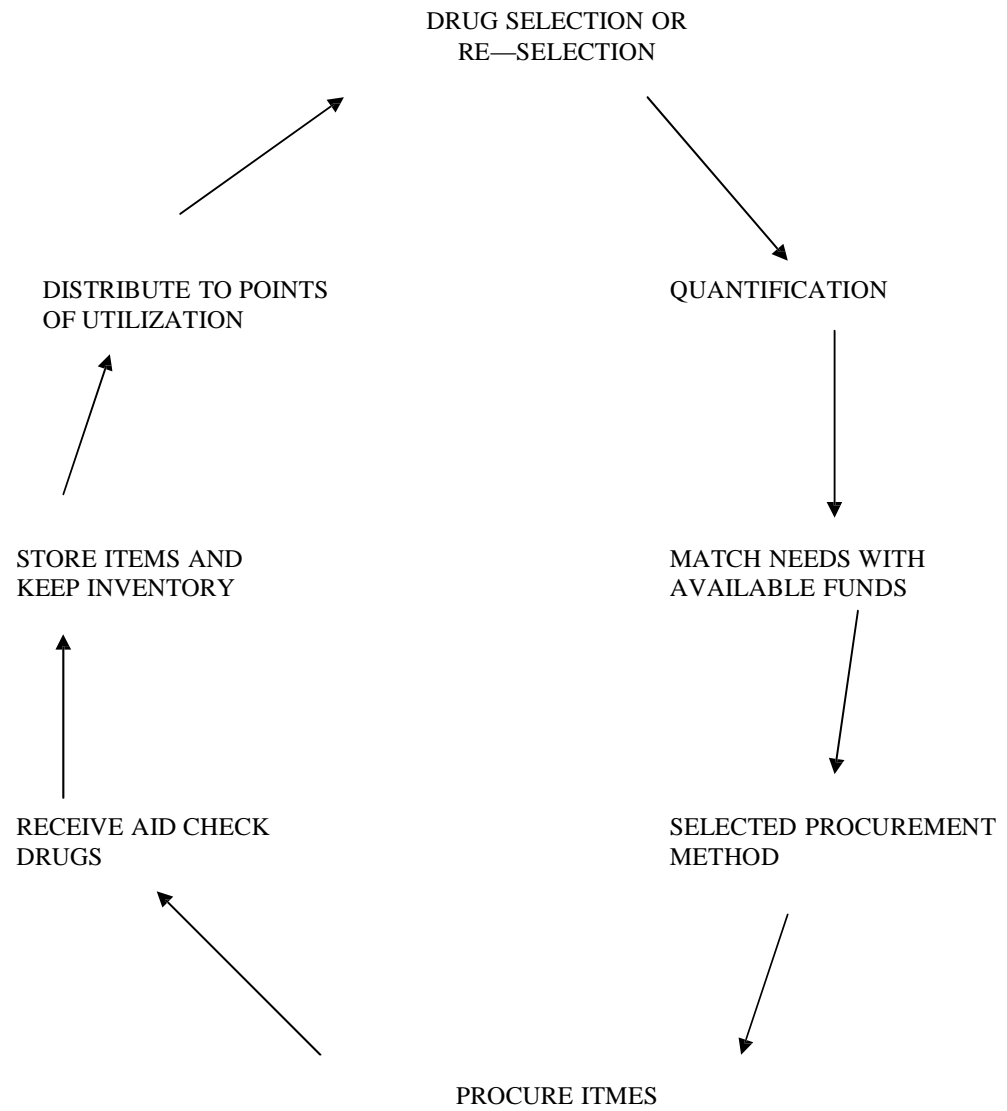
DRUG SELECTION OR RE—SELECTION

QUANTIFICATION

MATCH NEEDS WITH AVAILABLE FUNDS

SELECTED PROCUREMENT METHOD

PROCURE ITMES

RECEIVE AID CHECK DRUGS

STORE ITEMS AND KEEP INVENTORY

DISTRIBUTE TO POINTS OF UTILIZATION